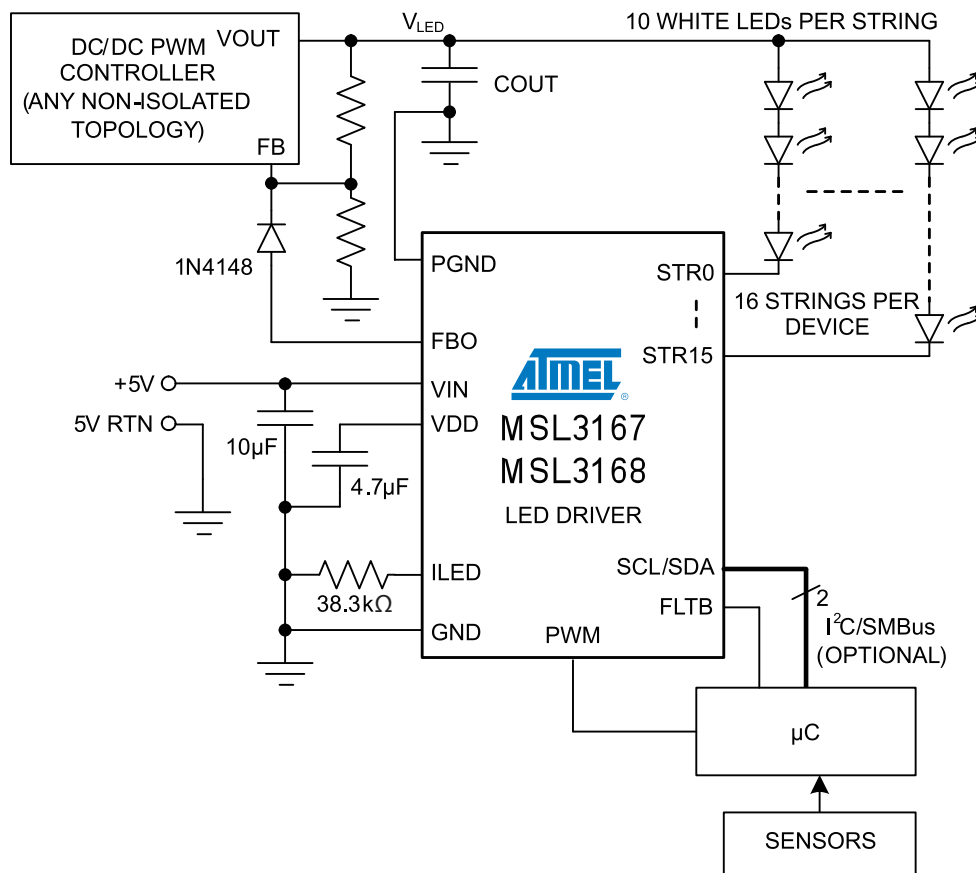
DC/DC PWM CONTROLLER (ANY NON-ISOLATED TOPOLOGY)

VOUT

FB

$V_{LED}$

COUT

10 WHITE LEDs PER STRING

1N4148

PGND

STR0

16 STRINGS PER DEVICE

FBO

STR15

+5V

VIN

5V RTN

VDD

10µF

4.7µF

ATMEL

MSL3167

MSL3168

LED DRIVER

ILED

SCL/SDA

38.3kΩ

FLTB

2

$I^2C$/SMBus (OPTIONAL)

GND

PWM

µC

SENSORS